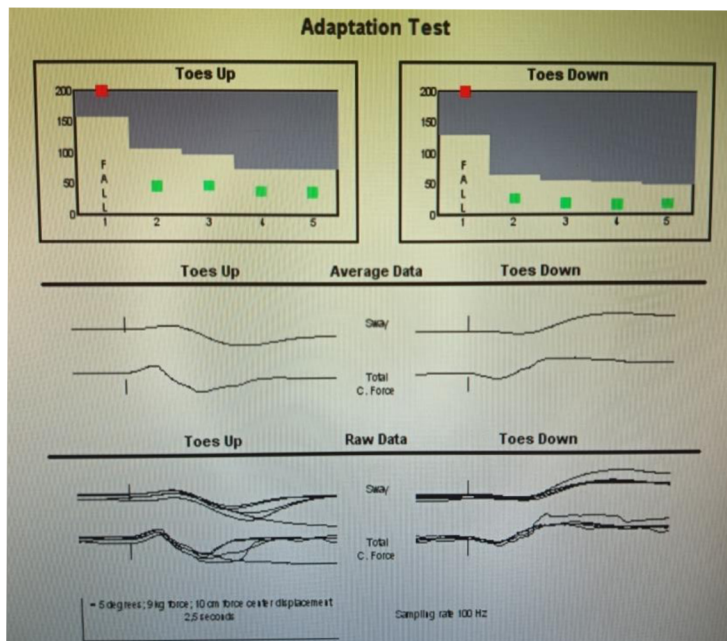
Adaptation Test

Toes Up

200
150
100
50
0
F A L L
1 2 3 4 5

Toes Down

200
150
100
50
0
F A L L
1 2 3 4 5

Toes Up Average Data Toes Down

Sway

Total C. Force

Toes Up Raw Data Toes Down

Sway

Total C. Force

= 5 degrees; 9 kg force; 10 cm force center displacement
2.5 seconds

Sampling rate 100 Hz